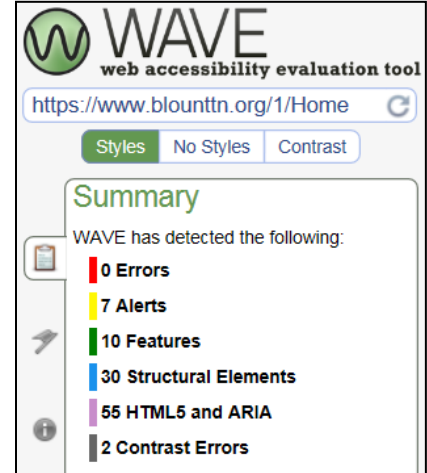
WAVE
web accessibility evaluation tool

https://www.blounttn.org/1/Home

Styles | No Styles | Contrast

Summary

WAVE has detected the following:

0 Errors

7 Alerts

10 Features

30 Structural Elements

55 HTML5 and ARIA

2 Contrast Errors